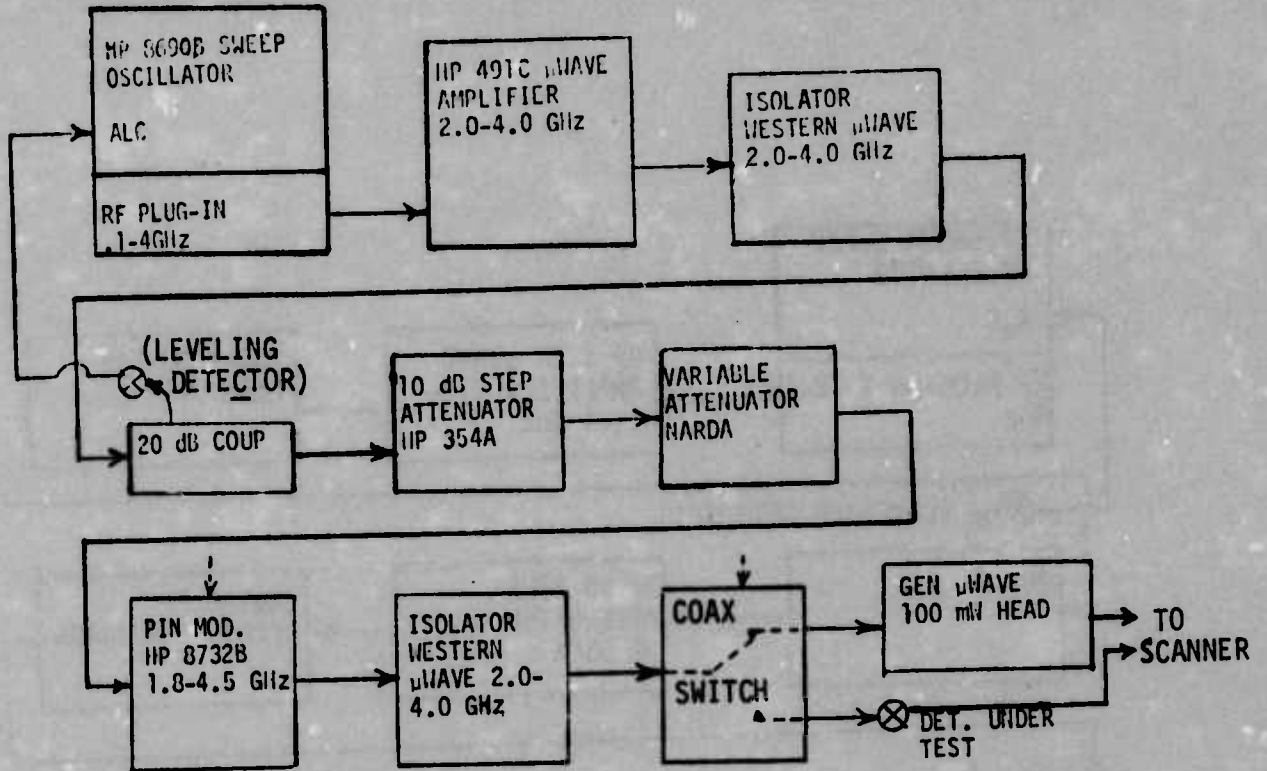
HP 8690B SWEEP OSCILLATOR

ALC

RF PLUG-IN .1-4GHz

HP 491C μWAVE AMPLIFIER 2.0-4.0 GHz

ISOLATOR WESTERN μWAVE 2.0-4.0 GHz

(LEVELING DETECTOR)

20 dB COUP

10 dB STEP ATTENUATOR HP 354A

VARIABLE ATTENUATOR NARDA

PIN MOD. HP 8732B 1.8-4.5 GHz

ISOLATOR WESTERN μWAVE 2.0-4.0 GHz

COAX

SWITCH

GEN μWAVE 100 mW HEAD

TO SCANNER

DET. UNDER TEST